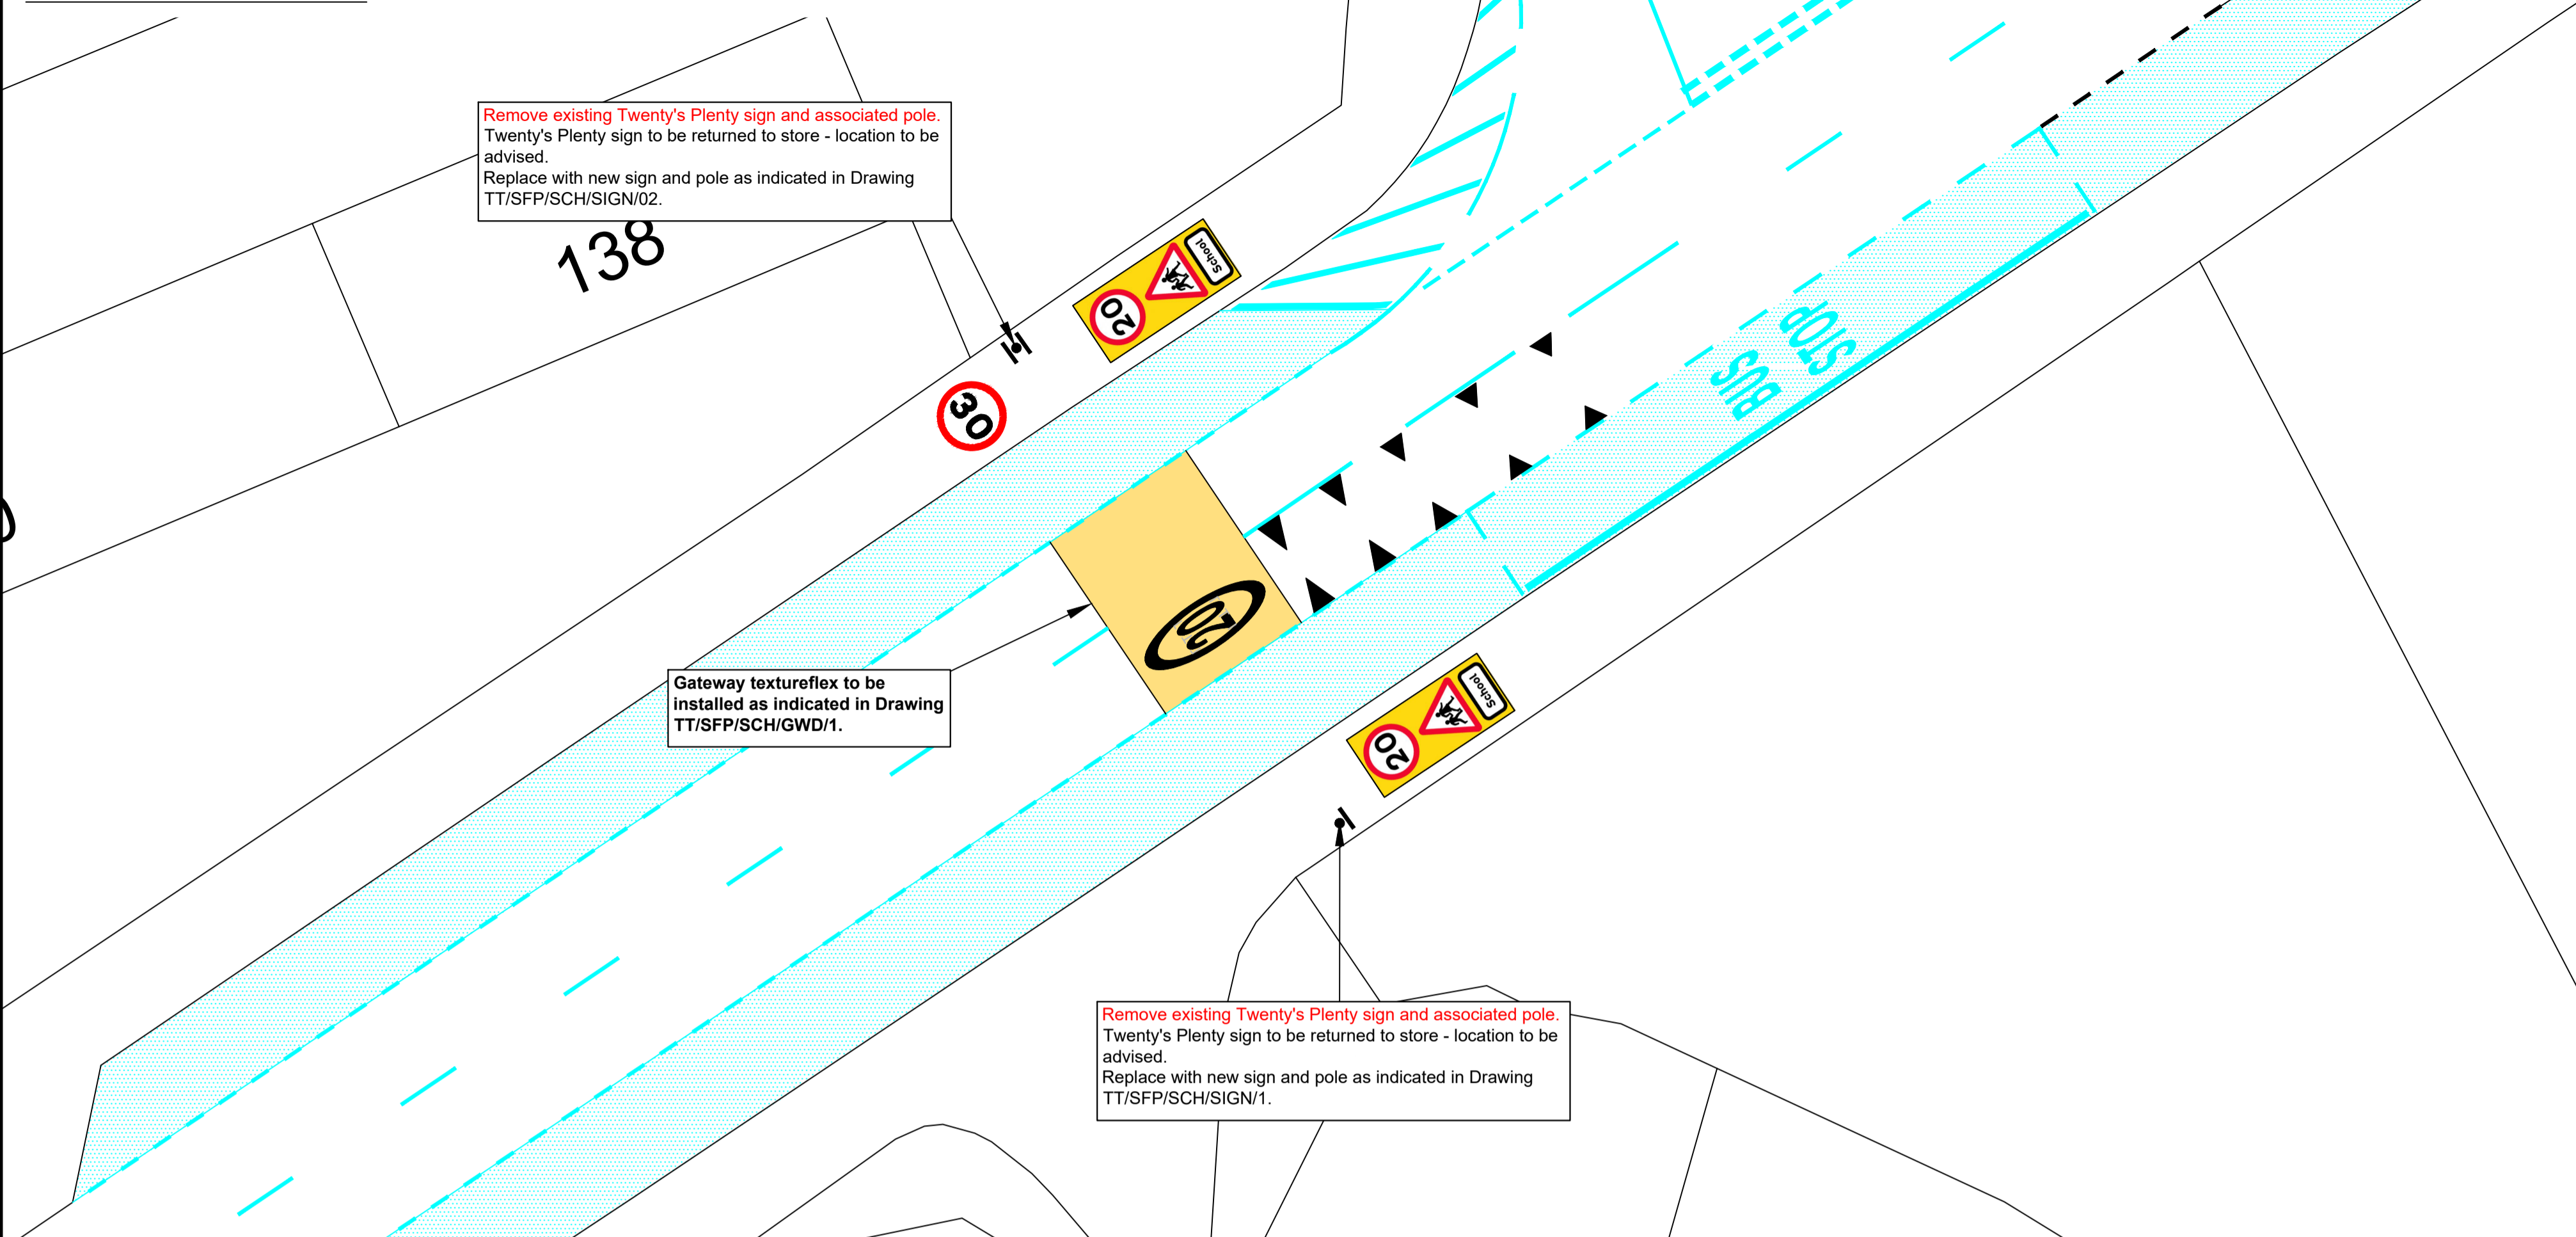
Remove existing Twenty's Plenty sign and associated pole.
Twenty's Plenty sign to be returned to store - location to be advised.
Replace with new sign and pole as indicated in Drawing TT/SFP/SCH/SIGN/02.

138

School

20

30

BUS STOP

20

Gateway textureflex to be installed as indicated in Drawing TT/SFP/SCH/GWD/1.

School

20

Remove existing Twenty's Plenty sign and associated pole.
Twenty's Plenty sign to be returned to store - location to be advised.
Replace with new sign and pole as indicated in Drawing TT/SFP/SCH/SIGN/1.